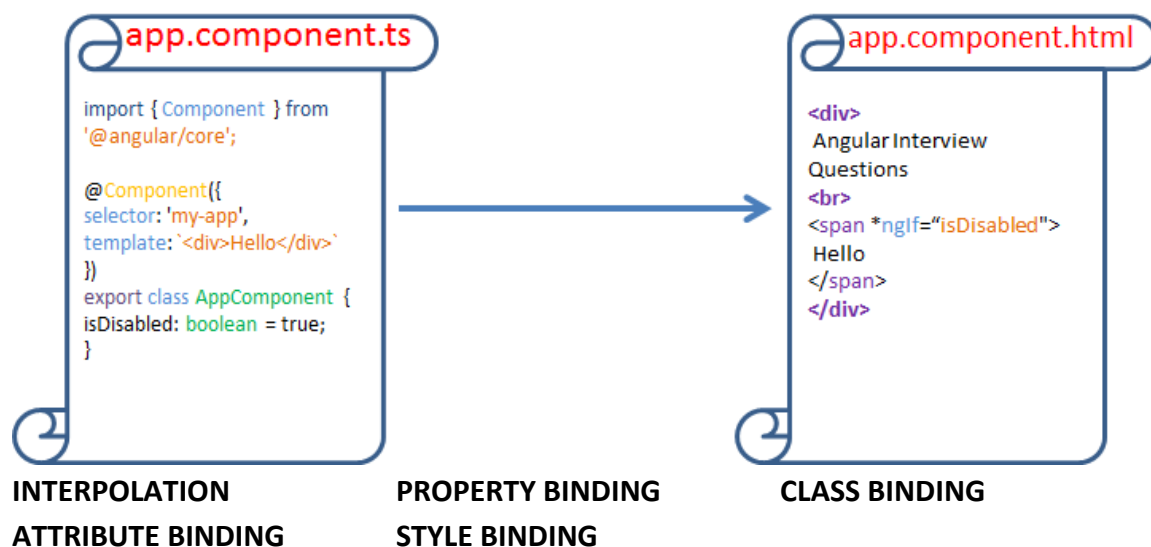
app.component.ts

import { Component } from '@angular/core';

@Component({
selector: 'my-app',
template: `<div>Hello</div>`
})
export class AppComponent {
isDisabled: boolean = true;
}

app.component.html

<div>
Angular Interview Questions
<br>
<span *ngIf="isDisabled">
Hello
</span>
</div>

INTERPOLATION
PROPERTY BINDING
CLASS BINDING
ATTRIBUTE BINDING
STYLE BINDING